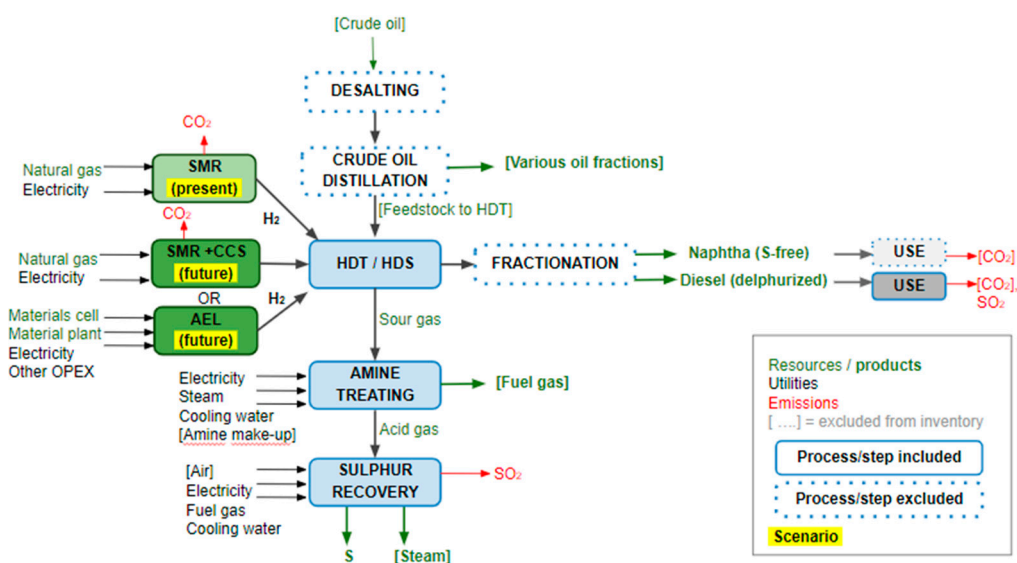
[Crude oil]

DESALTING

CRUDE OIL DISTILLATION

[Various oil fractions]

[Feedstock to HDT]

$CO_2$

Natural gas
Electricity

SMR
(present)

$H_2$

$CO_2$

Natural gas
Electricity

SMR +CCS
(future)

OR

Materials cell
Material plant
Electricity
Other OPEX

AEL
(future)

$H_2$

HDT / HDS

FRACTIONATION

Naphtha (S-free)

Diesel (delphurized)

USE

[$CO_2$]

USE

[$CO_2$], $SO_2$

Sour gas

Electricity
Steam
Cooling water
[Amine make-up]

AMINE TREATING

[Fuel gas]

Acid gas

[Air]
Electricity
Fuel gas
Cooling water

SULPHUR RECOVERY

$SO_2$

S

[Steam]

Resources / products
Utilities
Emissions
[ ....] = excluded from inventory

Process/step included

Process/step excluded

Scenario